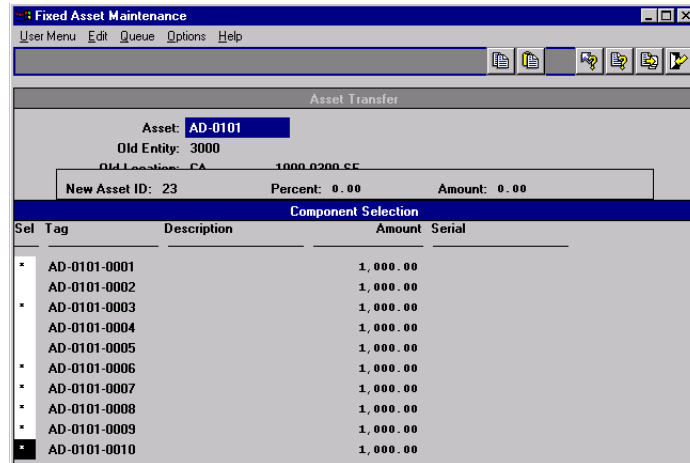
Fixed Asset Maintenance

User Menu Edit Queue Options Help

Asset Transfer

Asset: AD-0101
Old Entity: 3000
Old Location: CA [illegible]

New Asset ID: 23 Percent: 0.00 Amount: 0.00

Component Selection

| Sel | Tag | Description | Amount | Serial |
|---|---|---|---|---|
| * | AD-0101-0001 | | 1,000.00 | |
| | AD-0101-0002 | | 1,000.00 | |
| * | AD-0101-0003 | | 1,000.00 | |
| | AD-0101-0004 | | 1,000.00 | |
| | AD-0101-0005 | | 1,000.00 | |
| * | AD-0101-0006 | | 1,000.00 | |
| * | AD-0101-0007 | | 1,000.00 | |
| * | AD-0101-0008 | | 1,000.00 | |
| * | AD-0101-0009 | | 1,000.00 | |
| * | AD-0101-0010 | | 1,000.00 | |